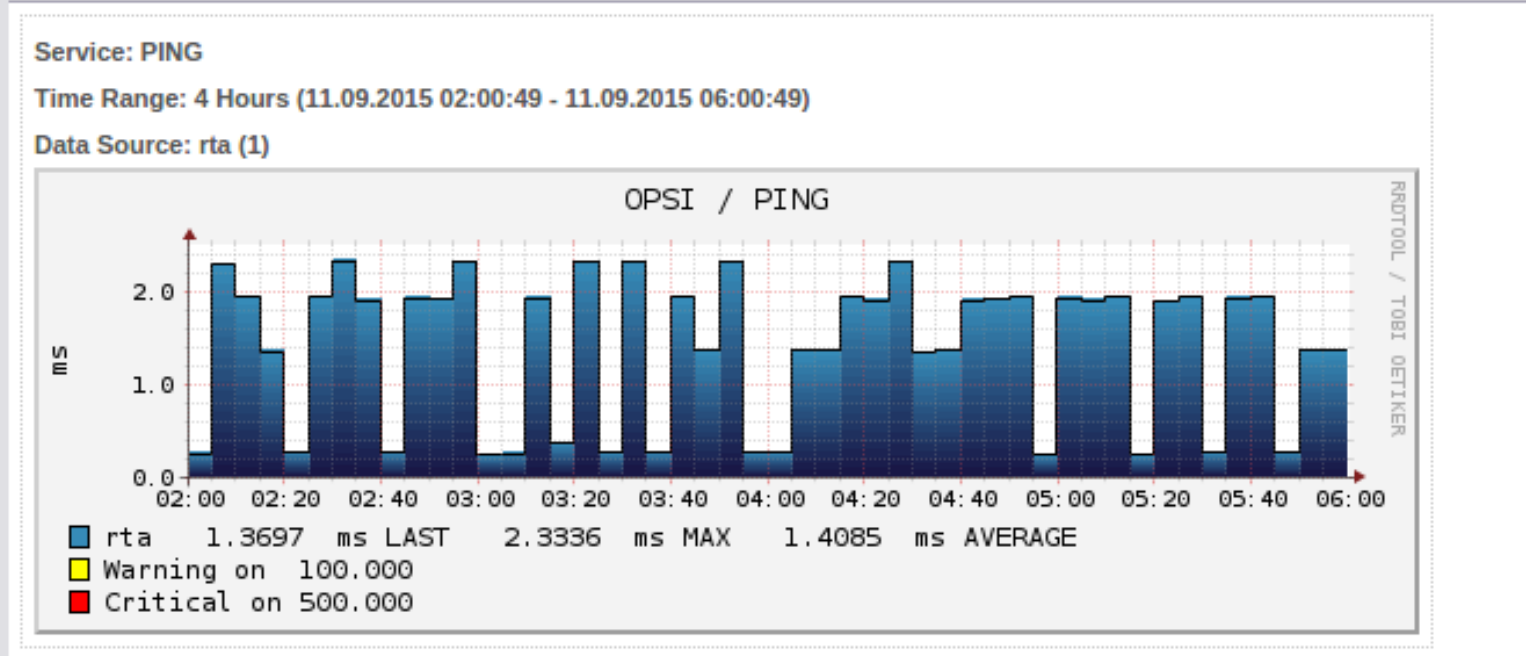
Service: PING

Time Range: 4 Hours (11.09.2015 02:00:49 - 11.09.2015 06:00:49)

Data Source: rta (1)

OPSI / PING

RRDTOOL / TOBI OETIKER

ms

2.0
1.0
0.0

02:00 02:20 02:40 03:00 03:20 03:40 04:00 04:20 04:40 05:00 05:20 05:40 06:00

rta 1.3697 ms LAST 2.3336 ms MAX 1.4085 ms AVERAGE
Warning on 100.000
Critical on 500.000